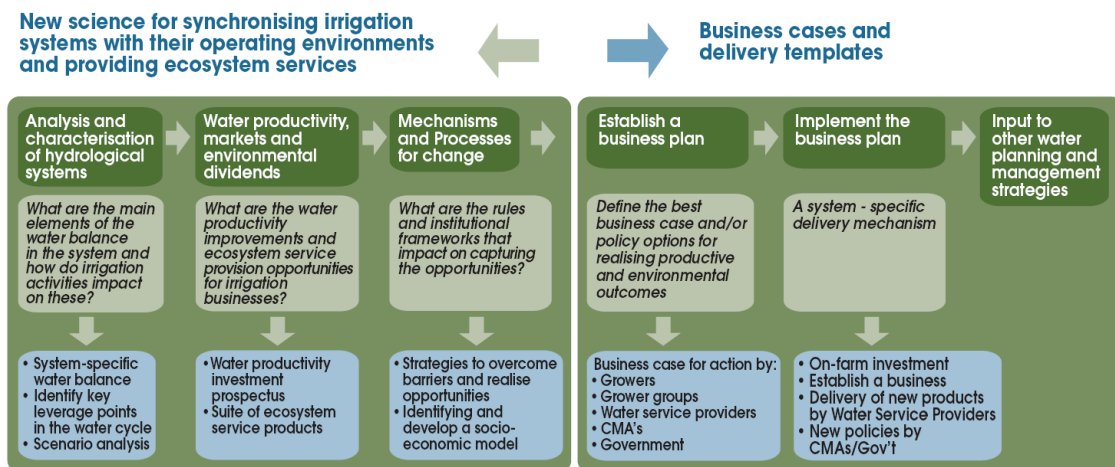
New science for synchronising irrigation systems with their operating environments and providing ecosystem services

Business cases and delivery templates

Analysis and characterisation of hydrological systems

What are the main elements of the water balance in the system and how do irrigation activities impact on these?

• System-specific water balance
• Identify key leverage points in the water cycle
• Scenario analysis

Water productivity, markets and environmental dividends

What are the water productivity improvements and ecosystem service provision opportunities for irrigation businesses?

• Water productivity investment prospectus
• Suite of ecosystem service products

Mechanisms and Processes for change

What are the rules and institutional frameworks that impact on capturing the opportunities?

• Strategies to overcome barriers and realise opportunities
• Identifying and develop a socio-economic model

Establish a business plan

Define the best business case and/or policy options for realising productive and environmental outcomes

Business case for action by:
• Growers
• Grower groups
• Water service providers
• CMA's
• Government

Implement the business plan

A system - specific delivery mechanism

• On-farm investment
• Establish a business
• Delivery of new products by Water Service Providers
• New policies by CMAs/Gov't

Input to other water planning and management strategies